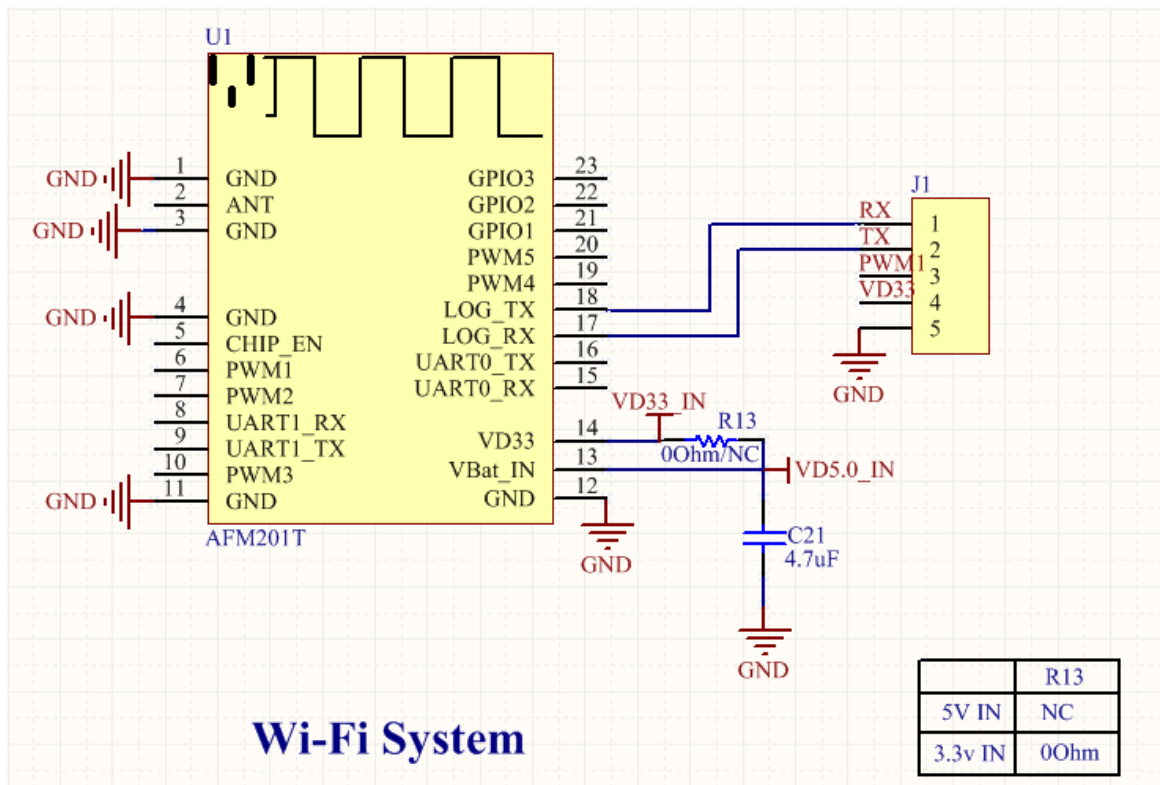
U1

GND 1 GND
2 ANT
GND 3 GND
GND 4 GND
5 CHIP_EN
6 PWM1
7 PWM2
8 UART1_RX
9 UART1_TX
10 PWM3
GND 11 GND

GPIO3 23
GPIO2 22
GPIO1 21
PWM5 20
PWM4 19
LOG_TX 18
LOG_RX 17
UART0_TX 16
UART0_RX 15
VD33 14
VBat_IN 13
GND 12

AFM201T

J1
RX 1
TX 2
PWM1 3
VD33 4
5
GND

VD33_IN
R13
0Ohm/NC
VD5.0_IN
GND
C21
4.7uF
GND

Wi-Fi System

| | R13 |
|---|---|
| 5V IN | NC |
| 3.3v IN | 0Ohm |